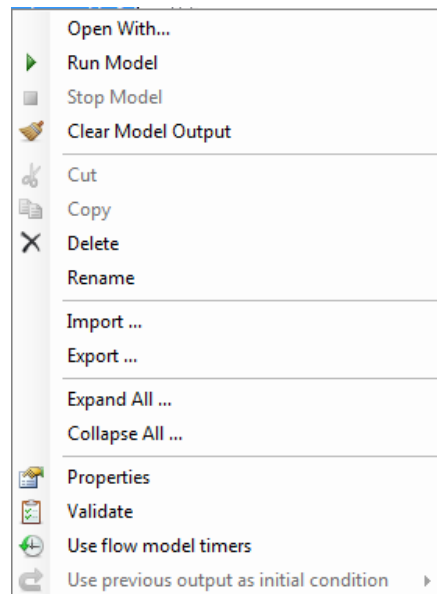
Open With...
Run Model
Stop Model
Clear Model Output

Cut
Copy
Delete
Rename

Import ...
Export ...

Expand All ...
Collapse All ...

Properties
Validate
Use flow model timers
Use previous output as initial condition